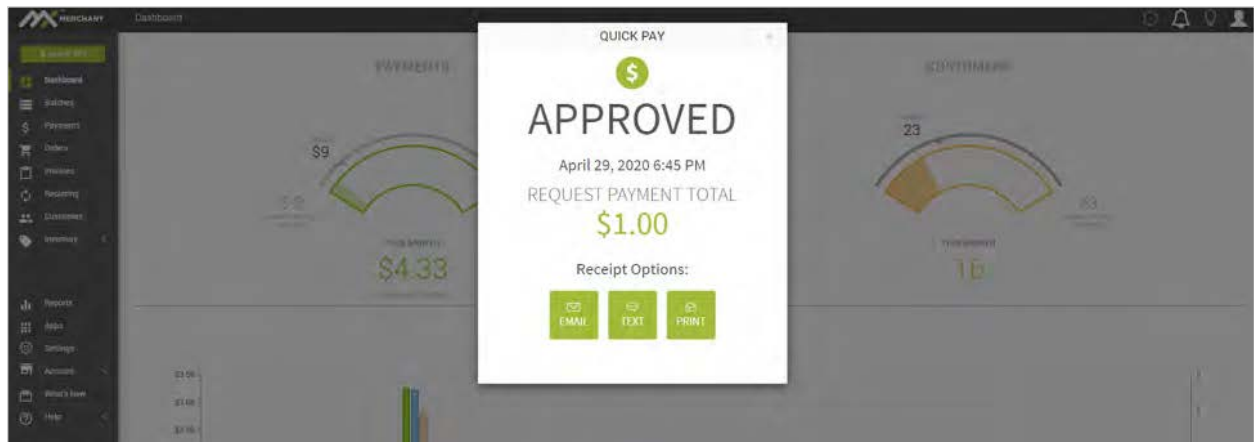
MERCHANT
Dashboard

$ QUICK PAY
Dashboard
Batches
Payments
Orders
Invoices
Recurring
Customers
Inventory

Reports
Apps
Settings
Account
What's New
Help

PAYMENTS
$9
$0
THIS MONTH
$4.33

CUSTOMERS
23
83
THIS MONTH
16

QUICK PAY
×
$
APPROVED
April 29, 2020 6:45 PM
REQUEST PAYMENT TOTAL
$1.00
Receipt Options:
EMAIL
TEXT
PRINT